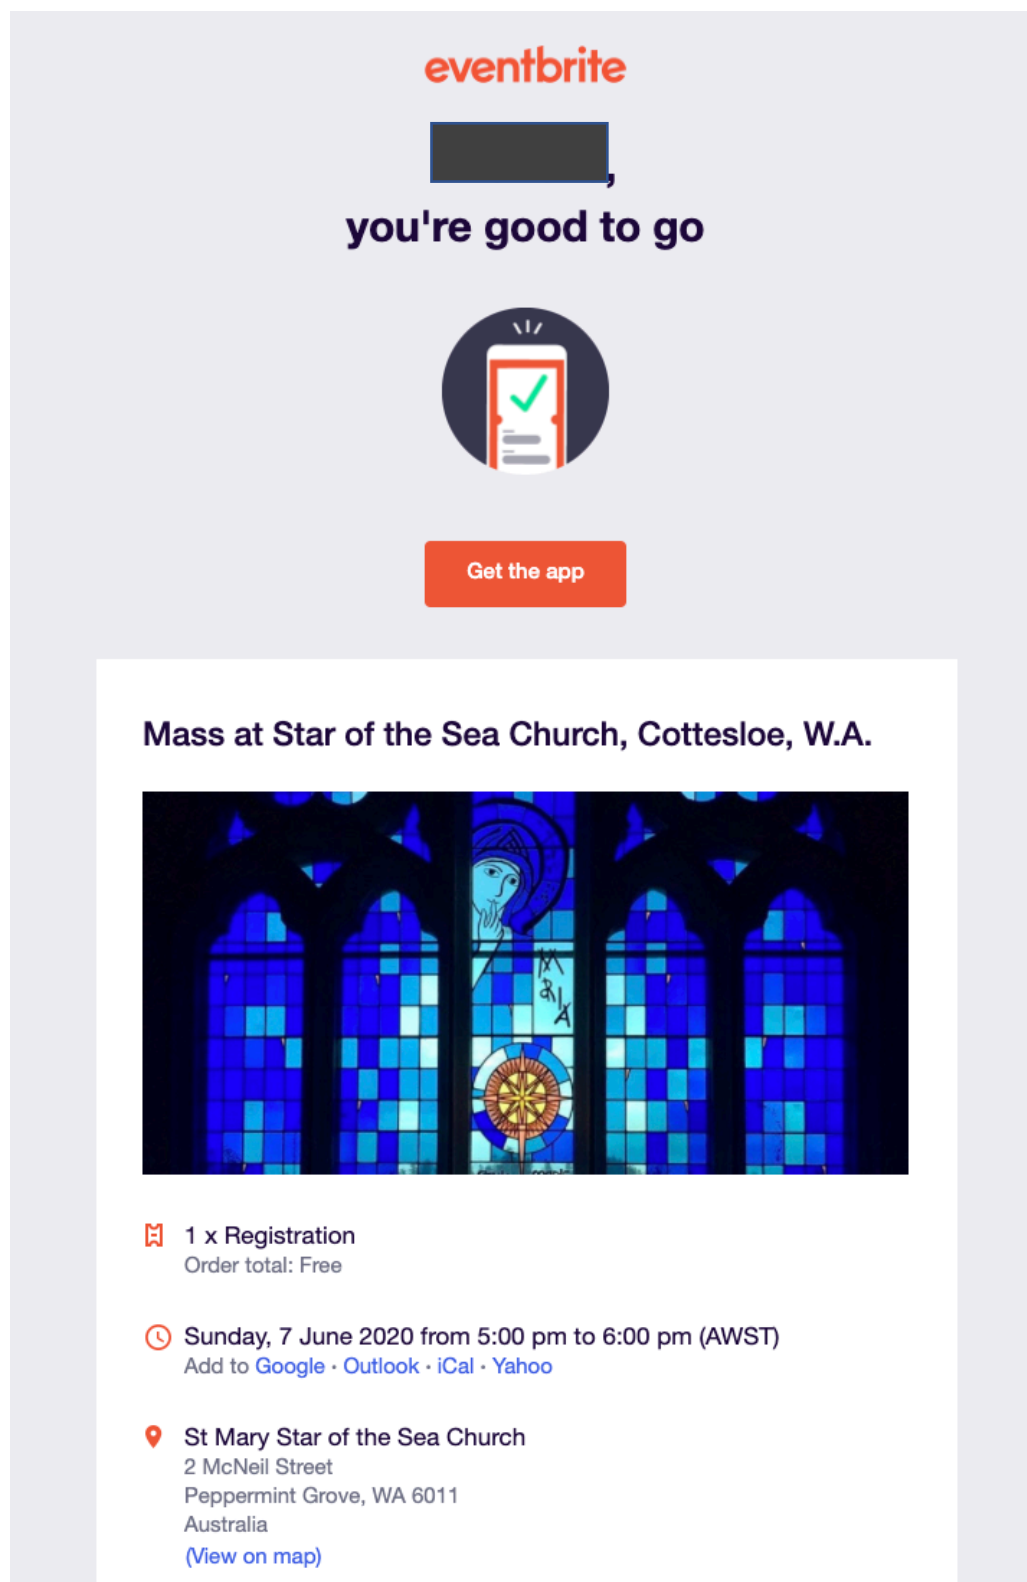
eventbrite

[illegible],

you're good to go

Get the app

Mass at Star of the Sea Church, Cottesloe, W.A.

MARIA

1 x Registration
Order total: Free

Sunday, 7 June 2020 from 5:00 pm to 6:00 pm (AWST)
Add to Google · Outlook · iCal · Yahoo

St Mary Star of the Sea Church
2 McNeil Street
Peppermint Grove, WA 6011
Australia
(View on map)